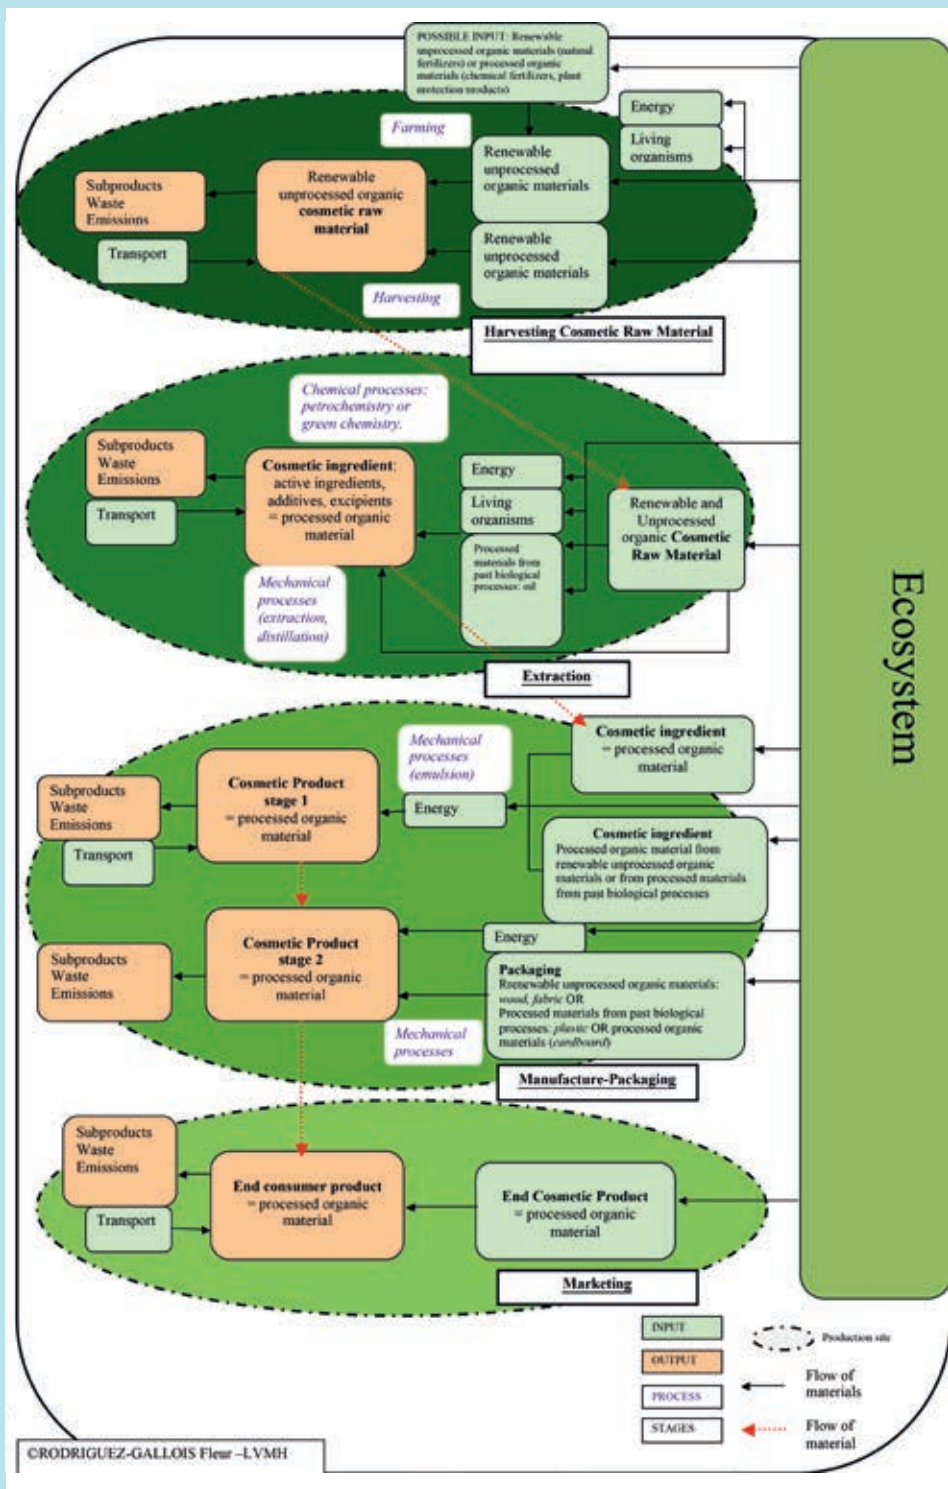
POSSIBLE INPUT: Renewable unprocessed organic materials (natural fertilizers) or processed organic materials (chemical fertilizers, plant protection products)

Energy

Living organisms

Farming

Subproducts Waste Emissions

Renewable unprocessed organic cosmetic raw material

Renewable unprocessed organic materials

Transport

Renewable unprocessed organic materials

Harvesting

Harvesting Cosmetic Raw Material

Chemical processes: petrochemistry or green chemistry.

Subproducts Waste Emissions

Cosmetic ingredient: active ingredients, additives, excipients = processed organic material

Energy

Living organisms

Renewable and Unprocessed organic Cosmetic Raw Material

Transport

Processed materials from past biological processes: oil

Mechanical processes (extraction, distillation)

Extraction

Mechanical processes (emulsion)

Cosmetic ingredient = processed organic material

Subproducts Waste Emissions

Cosmetic Product stage 1 = processed organic material

Energy

Transport

Cosmetic ingredient
Processed organic material from renewable unprocessed organic materials or from processed materials from past biological processes

Ecosystem

Cosmetic Product stage 2 = processed organic material

Energy

Subproducts Waste Emissions

Packaging
Renewable unprocessed organic materials: wood, fabric OR
Processed materials from past biological processes: plastic OR processed organic materials (cardboard)

Mechanical processes

Manufacture-Packaging

Subproducts Waste Emissions

End consumer product = processed organic material

End Cosmetic Product = processed organic material

Transport

Marketing

INPUT

OUTPUT

PROCESS

STAGES

Production site

Flow of materials

Flow of material

©RODRIGUEZ-GALLOIS Fleur –LVMH